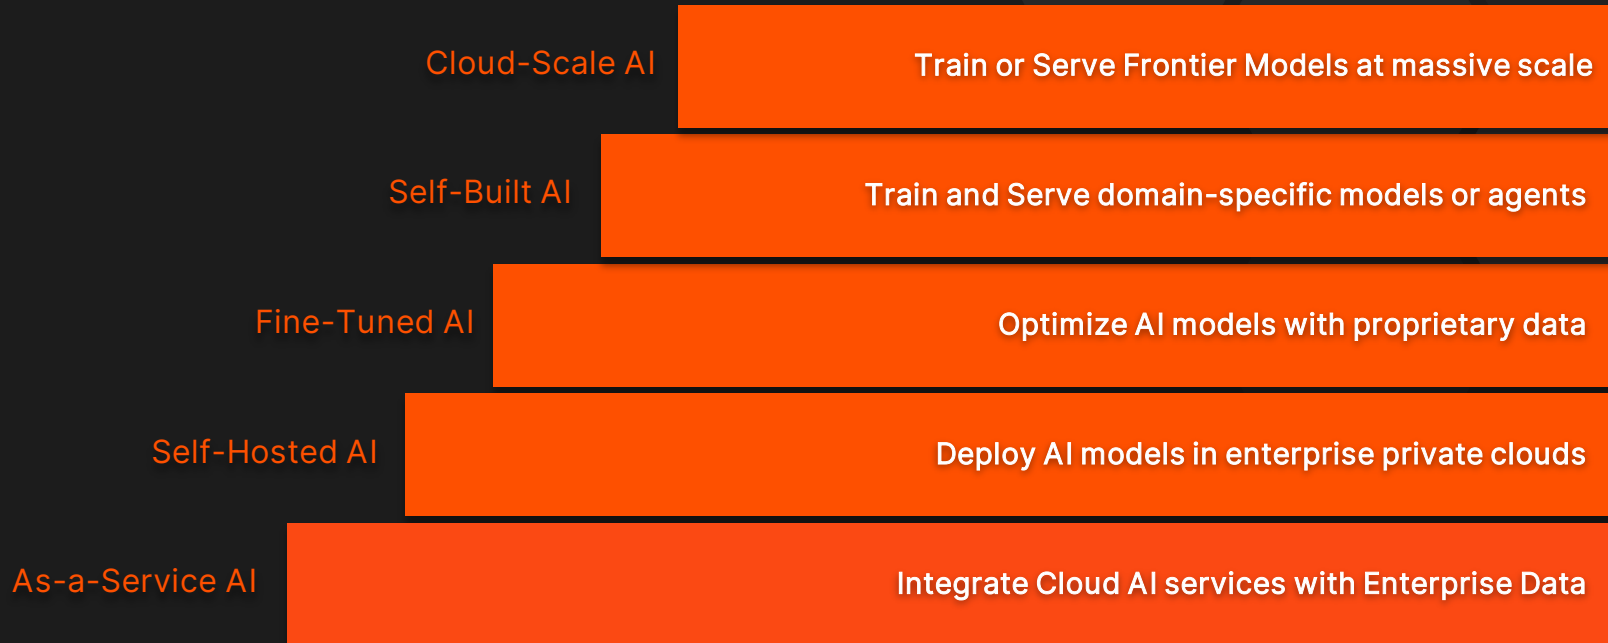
Cloud-Scale AI
Train or Serve Frontier Models at massive scale

Self-Built AI
Train and Serve domain-specific models or agents

Fine-Tuned AI
Optimize AI models with proprietary data

Self-Hosted AI
Deploy AI models in enterprise private clouds

As-a-Service AI
Integrate Cloud AI services with Enterprise Data